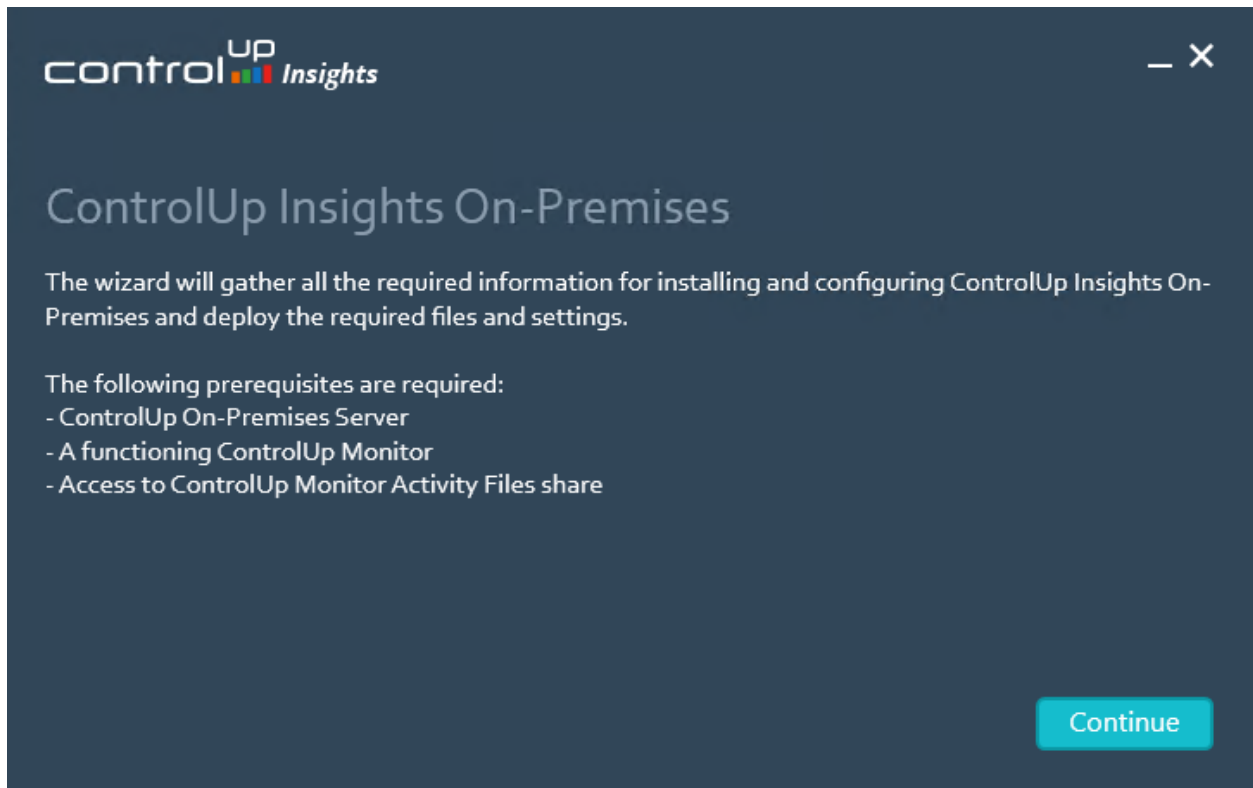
controlUP Insights

_ ×

ControlUp Insights On-Premises

The wizard will gather all the required information for installing and configuring ControlUp Insights On-Premises and deploy the required files and settings.

The following prerequisites are required:
- ControlUp On-Premises Server
- A functioning ControlUp Monitor
- Access to ControlUp Monitor Activity Files share

Continue